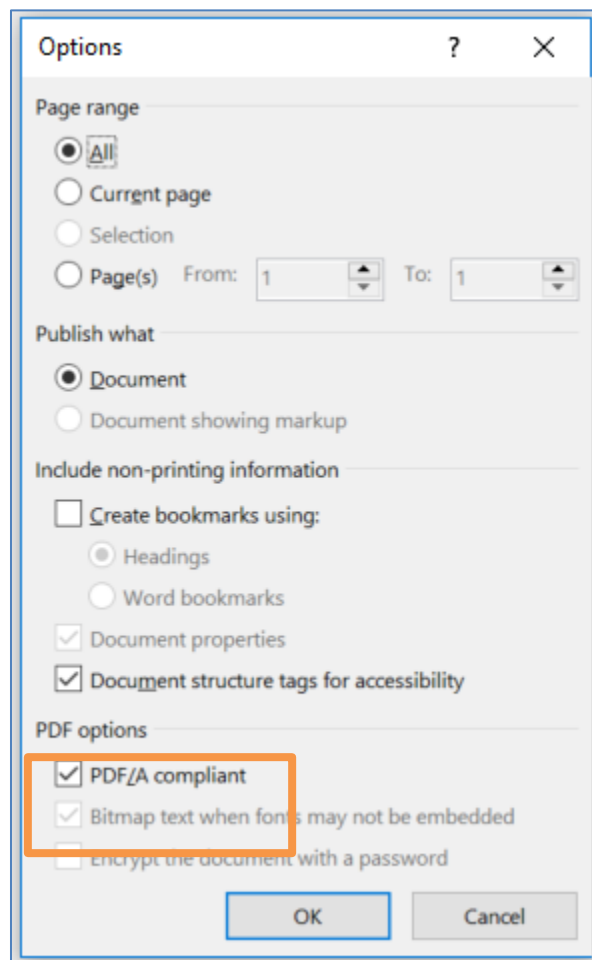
Options ? ×

Page range

All

Current page

Selection

Page(s) From: 1 To: 1

Publish what

Document

Document showing markup

Include non-printing information

Create bookmarks using:

Headings

Word bookmarks

Document properties

Document structure tags for accessibility

PDF options

PDF/A compliant

Bitmap text when fonts may not be embedded

Encrypt the document with a password

OK Cancel